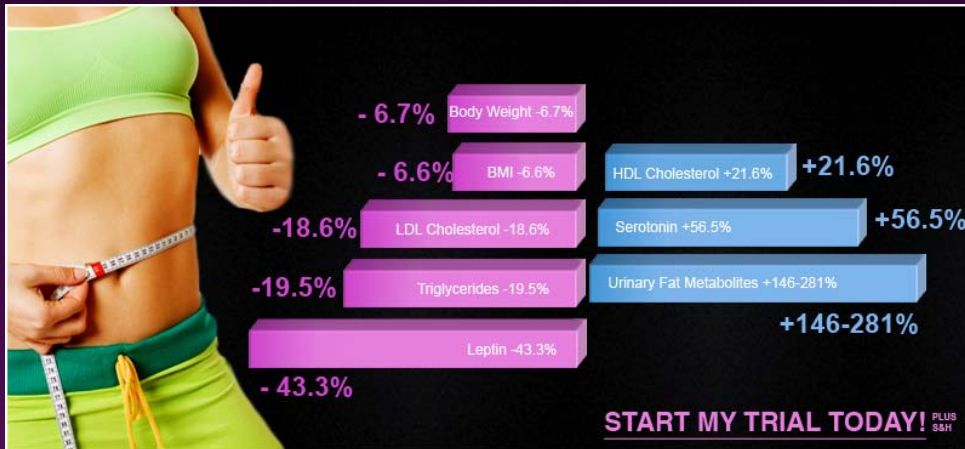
- 6.7% Body Weight -6.7%

- 6.6% BMI -6.6%

HDL Cholesterol +21.6% +21.6%

-18.6% LDL Cholesterol -18.6%

Serotonin +56.5% +56.5%

-19.5% Triglycerides -19.5%

Urinary Fat Metabolites +146-281%

+146-281%

Leptin -43.3%

- 43.3%

START MY TRIAL TODAY! PLUS S&H